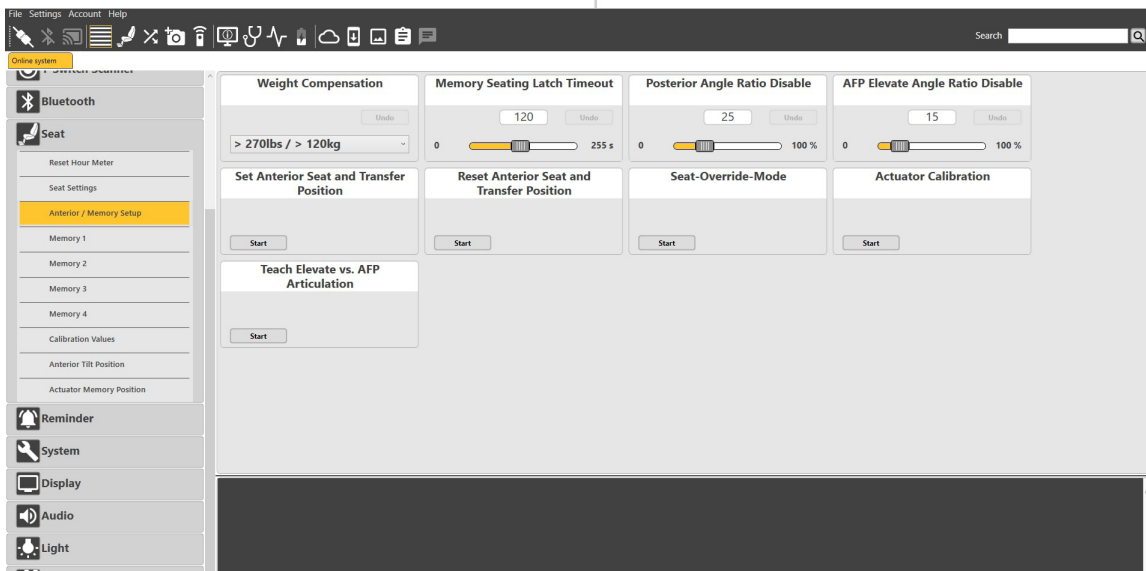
File Settings Account Help

Search

Online system

Switch Scanner

Bluetooth

Seat

Reset Hour Meter

Seat Settings

Anterior / Memory Setup

Memory 1

Memory 2

Memory 3

Memory 4

Calibration Values

Anterior Tilt Position

Actuator Memory Position

Reminder

System

Display

Audio

Light

Weight Compensation

Undo

> 270lbs / > 120kg

Memory Seating Latch Timeout

120

Undo

0

255 s

Posterior Angle Ratio Disable

25

Undo

0

100 %

AFP Elevate Angle Ratio Disable

15

Undo

0

100 %

Set Anterior Seat and Transfer Position

Start

Reset Anterior Seat and Transfer Position

Start

Seat-Override-Mode

Start

Actuator Calibration

Start

Teach Elevate vs. AFP Articulation

Start